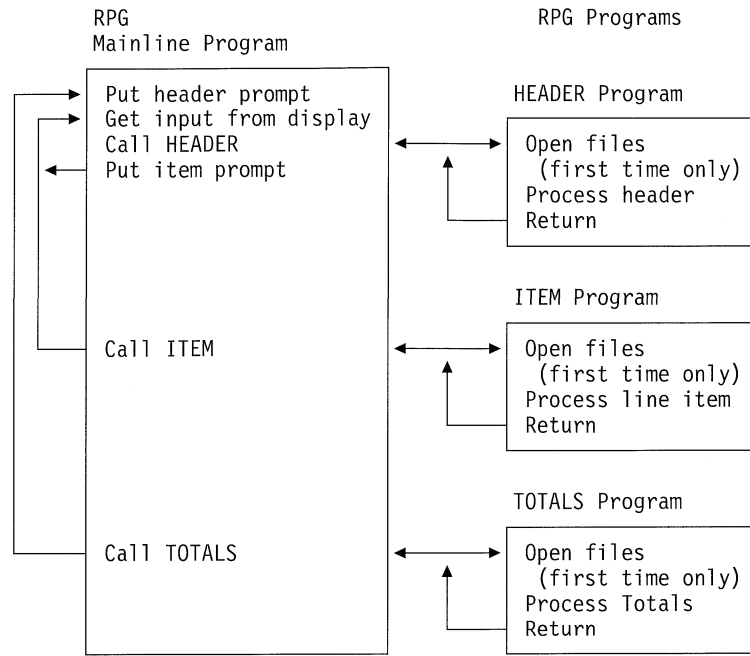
RPG
Mainline Program

RPG Programs

Put header prompt
Get input from display
Call HEADER
Put item prompt

HEADER Program

Open files
(first time only)
Process header
Return

ITEM Program

Call ITEM

Open files
(first time only)
Process line item
Return

TOTALS Program

Call TOTALS

Open files
(first time only)
Process Totals
Return